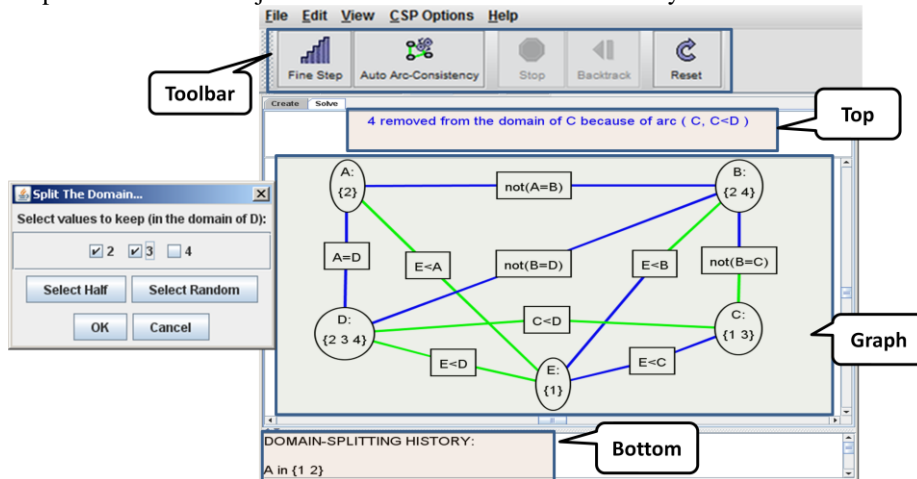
File Edit View CSP Options Help

Fine Step | Auto Arc-Consistency | Stop | Backtrack | Reset

Toolbar

Create | Solve

4 removed from the domain of C because of arc ( C, C<D )

Top

Split The Domain...

Select values to keep (in the domain of D):

☑ 2 ☑ 3 ☐ 4

Select Half | Select Random

OK | Cancel

A: {2}

not(A=B)

B: {2 4}

A=D

E<A

not(B=D)

E<B

not(B=C)

D: {2 3 4}

C<D

C: {1 3}

Graph

E<D

E: {1}

E<C

DOMAIN-SPLITTING HISTORY:

A in {1 2}

Bottom